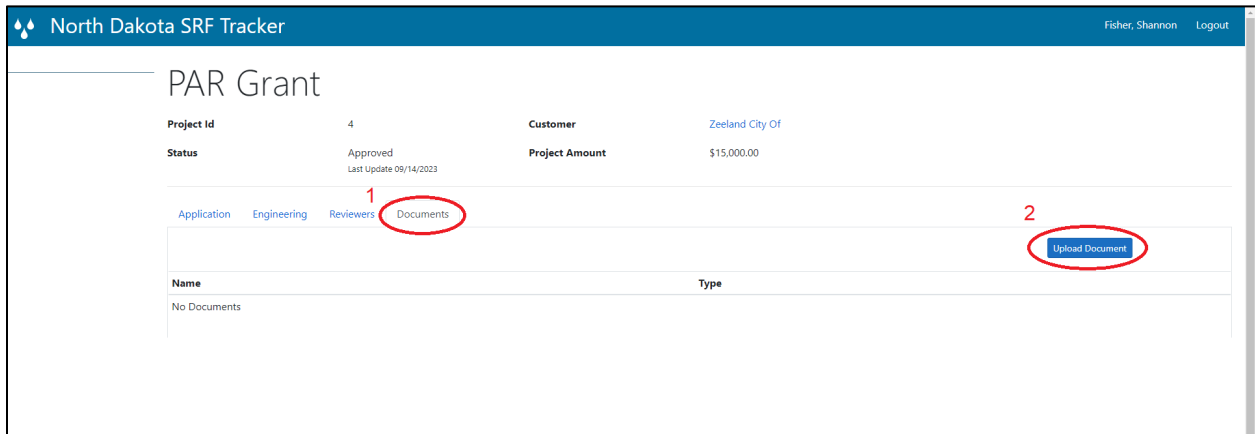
North Dakota SRF Tracker

Fisher, Shannon Logout

PAR Grant

| Project Id | 4 | Customer | Zeeland City Of |
|---|---|---|---|
| Status | Approved<br>Last Update 09/14/2023 | Project Amount | $15,000.00 |

1

Application Engineering Reviewers Documents

2

Upload Document

| Name | Type |
|---|---|
| No Documents | |